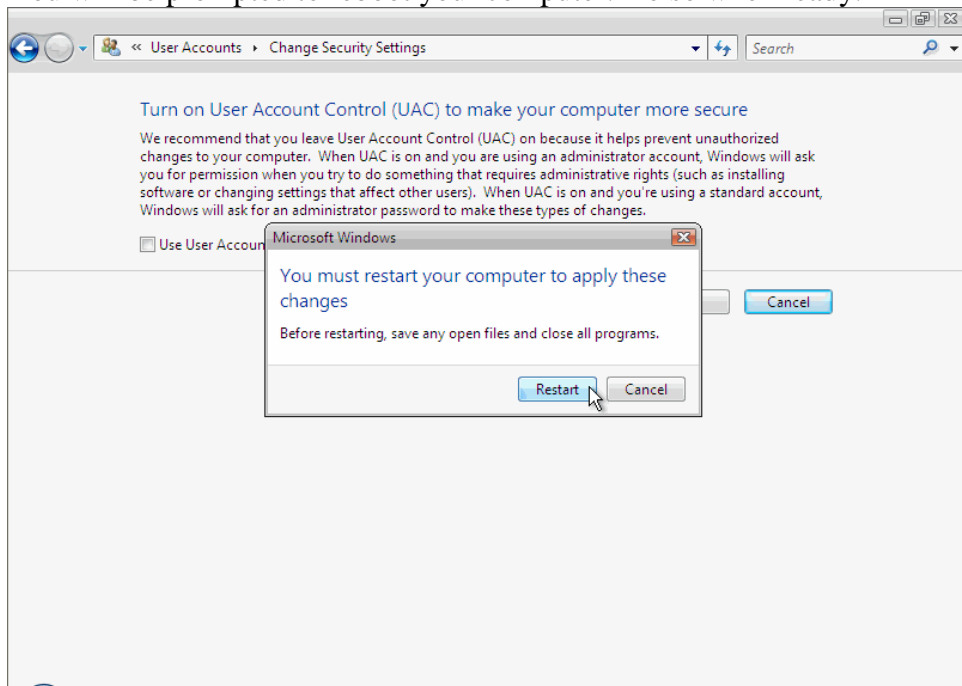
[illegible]

« User Accounts ▸ Change Security Settings

Search

Turn on User Account Control (UAC) to make your computer more secure

We recommend that you leave User Account Control (UAC) on because it helps prevent unauthorized changes to your computer. When UAC is on and you are using an administrator account, Windows will ask you for permission when you try to do something that requires administrative rights (such as installing software or changing settings that affect other users). When UAC is on and you're using a standard account, Windows will ask for an administrator password to make these types of changes.

Use User Accoun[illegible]

Cancel

Microsoft Windows

You must restart your computer to apply these changes

Before restarting, save any open files and close all programs.

Restart

Cancel